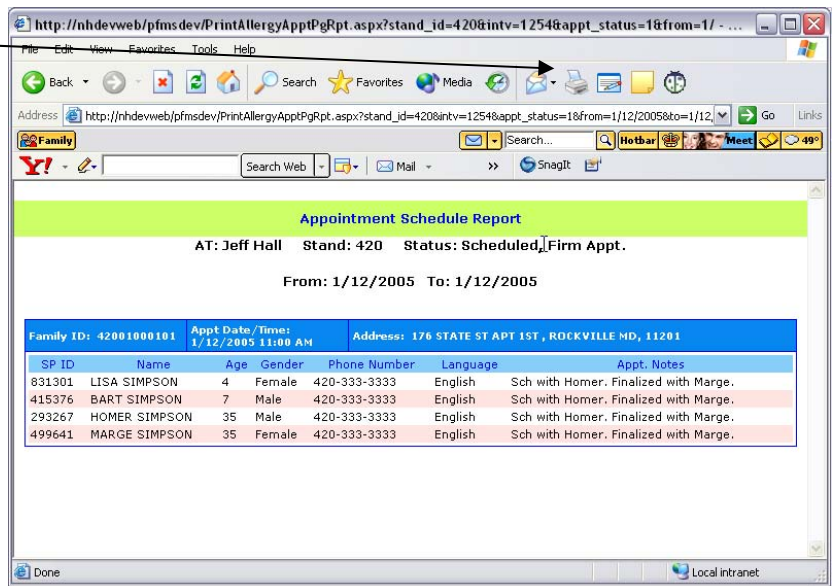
http://nhdevweb/pfmsdev/PrintAllergyApptPgRpt.aspx?stand_id=420&intv=1254&appt_status=1&from=1/ - ...

File Edit View Favorites Tools Help

Back Search Favorites Media

Address http://nhdevweb/pfmsdev/PrintAllergyApptPgRpt.aspx?stand_id=420&intv=1254&appt_status=1&from=1/12/2005&to=1/12/ Go Links

Family Search... Hotbar Meet 49°

Y! Search Web Mail SnagIt

Appointment Schedule Report

AT: Jeff Hall Stand: 420 Status: Scheduled, Firm Appt.

From: 1/12/2005 To: 1/12/2005

| Family ID: 42001000101 | Appt Date/Time: 1/12/2005 11:00 AM | Address: 176 STATE ST APT 1ST, ROCKVILLE MD, 11201 |
|---|---|---|

| SP ID | Name | Age | Gender | Phone Number | Language | Appt. Notes |
|---|---|---|---|---|---|---|
| 831301 | LISA SIMPSON | 4 | Female | 420-333-3333 | English | Sch with Homer. Finalized with Marge. |
| 415376 | BART SIMPSON | 7 | Male | 420-333-3333 | English | Sch with Homer. Finalized with Marge. |
| 293267 | HOMER SIMPSON | 35 | Male | 420-333-3333 | English | Sch with Homer. Finalized with Marge. |
| 499641 | MARGE SIMPSON | 35 | Female | 420-333-3333 | English | Sch with Homer. Finalized with Marge. |

Done Local intranet